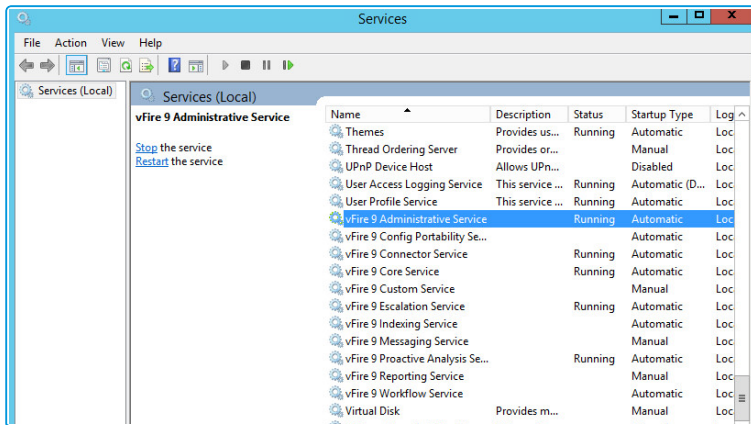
Services

File Action View Help

Services (Local)

Services (Local)

vFire 9 Administrative Service

Stop the service
Restart the service

| Name | Description | Status | Startup Type | Log |
|---|---|---|---|---|
| Themes | Provides us... | Running | Automatic | Loc |
| Thread Ordering Server | Provides or... | | Manual | Loc |
| UPnP Device Host | Allows UPn... | | Disabled | Loc |
| User Access Logging Service | This service ... | Running | Automatic (D... | Loc |
| User Profile Service | This service ... | Running | Automatic | Loc |
| vFire 9 Administrative Service | | Running | Automatic | Loc |
| vFire 9 Config Portability Se... | | | Automatic | Loc |
| vFire 9 Connector Service | | Running | Automatic | Loc |
| vFire 9 Core Service | | Running | Automatic | Loc |
| vFire 9 Custom Service | | | Manual | Loc |
| vFire 9 Escalation Service | | Running | Automatic | Loc |
| vFire 9 Indexing Service | | | Automatic | Loc |
| vFire 9 Messaging Service | | | Manual | Loc |
| vFire 9 Proactive Analysis Se... | | Running | Automatic | Loc |
| vFire 9 Reporting Service | | | Manual | Loc |
| vFire 9 Workflow Service | | | Automatic | Loc |
| Virtual Disk | Provides m... | | Manual | Loc |